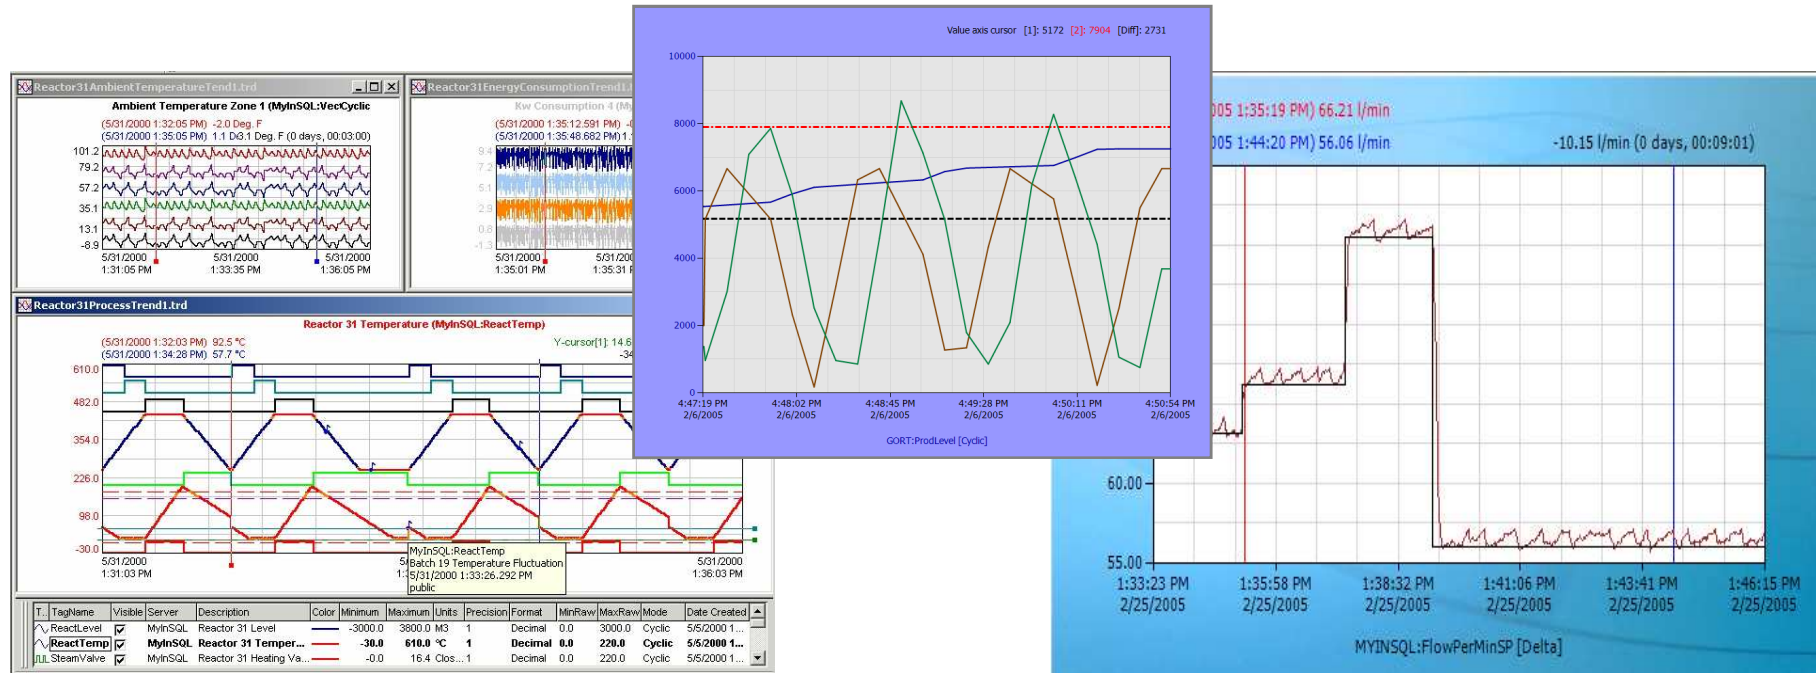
Reactor31AmbientTemperatureTrend1.trd

Ambient Temperature Zone 1 (MyInSQL:VecCyclic

(5/31/2000 1:32:05 PM) -2.0 Deg. F
(5/31/2000 1:35:05 PM) 1.1 Di3.1 Deg. F (0 days, 00:03:00)

101.2
79.2
57.2
35.1
13.1
-8.9

5/31/2000 1:31:05 PM
5/31/2000 1:33:35 PM
5/31/2000 1:36:05 PM

Reactor31EnergyConsumptionTrend1.

Kw Consumption 4 (M

(5/31/2000 1:35:12.591 PM) -0
(5/31/2000 1:35:48.682 PM) 1.1

9.4
7.2
5.1
2.9
0.8
-1.3

5/31/2000 1:35:01 PM
5/31/200 1:35:31 P

Reactor31ProcessTrend1.trd

Reactor 31 Temperature (MyInSQL:ReactTemp)

(5/31/2000 1:32:03 PM) 92.5 °C
(5/31/2000 1:34:28 PM) 57.7 °C

Y-cursor[1]: 14.6
-34

610.0
482.0
354.0
226.0
98.0
-30.0

5/31/2000 1:31:03 PM
5/31/2000 1:36:03 PM

MyInSQL:ReactTemp
Batch 19 Temperature Fluctuation
5/31/2000 1:33:26.292 PM
public

| T.. | TagName | Visible | Server | Description | Color | Minimum | Maximum | Units | Precision | Format | MinRaw | MaxRaw | Mode | Date Created |
|---|---|---|---|---|---|---|---|---|---|---|---|---|---|---|
| | ReactLevel | ☑ | MyInSQL | Reactor 31 Level | | -3000.0 | 3800.0 | M3 | 1 | Decimal | 0.0 | 3000.0 | Cyclic | 5/5/2000 1... |
| | ReactTemp | ☑ | MyInSQL | Reactor 31 Temper... | | -30.0 | 610.0 | °C | 1 | Decimal | 0.0 | 220.0 | Cyclic | 5/5/2000 1... |
| | SteamValve | ☑ | MyInSQL | Reactor 31 Heating Va... | | -0.0 | 16.4 | Clos... | 1 | Decimal | 0.0 | 220.0 | Cyclic | 5/5/2000 1... |

Value axis cursor [1]: 5172 [2]: 7904 [Diff]: 2731

10000
8000
6000
4000
2000
0

4:47:19 PM 2/6/2005
4:48:02 PM 2/6/2005
4:48:45 PM 2/6/2005
4:49:28 PM 2/6/2005
4:50:11 PM 2/6/2005
4:50:54 PM 2/6/2005

GORT:ProdLevel [Cyclic]

005 1:35:19 PM) 66.21 l/min
005 1:44:20 PM) 56.06 l/min
-10.15 l/min (0 days, 00:09:01)

60.00
55.00

1:33:23 PM 2/25/2005
1:35:58 PM 2/25/2005
1:38:32 PM 2/25/2005
1:41:06 PM 2/25/2005
1:43:41 PM 2/25/2005
1:46:15 PM 2/25/2005

MYINSQL:FlowPerMinSP [Delta]